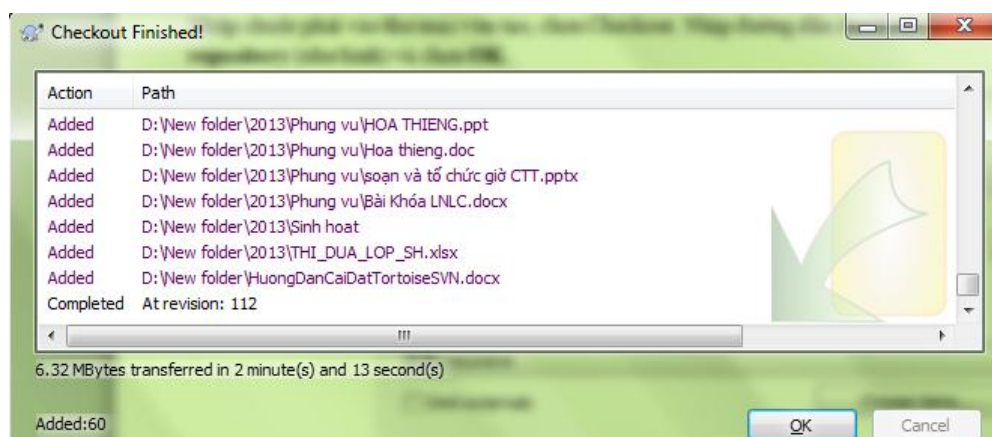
Checkout Finished!

| Action | Path |
|---|---|
| Added | D:\New folder\2013\Phung vu\HOA THIENG.ppt |
| Added | D:\New folder\2013\Phung vu\Hoa thieng.doc |
| Added | D:\New folder\2013\Phung vu\soạn và tổ chức giờ CTT.pptx |
| Added | D:\New folder\2013\Phung vu\Bài Khóa LNLC.docx |
| Added | D:\New folder\2013\Sinh hoat |
| Added | D:\New folder\2013\THI_DUA_LOP_SH.xlsx |
| Added | D:\New folder\HuongDanCaiDatTortoiseSVN.docx |
| Completed | At revision: 112 |

6.32 MBytes transferred in 2 minute(s) and 13 second(s)

Added:60

OK

Cancel